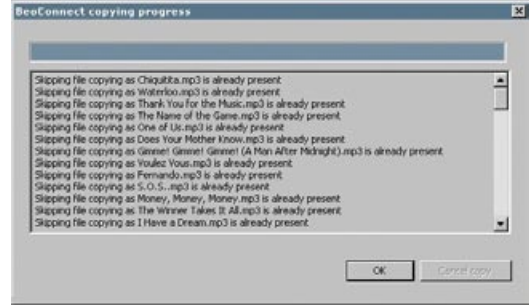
BeoConnect copying progress

Skipping file copying as Chiquitita.mp3 is already present
Skipping file copying as Waterloo.mp3 is already present
Skipping file copying as Thank You for the Music.mp3 is already present
Skipping file copying as The Name of the Game.mp3 is already present
Skipping file copying as One of Us.mp3 is already present
Skipping file copying as Does Your Mother Know.mp3 is already present
Skipping file copying as Gimme! Gimme! Gimme! (A Man After Midnight).mp3 is already present
Skipping file copying as Voulez Vous.mp3 is already present
Skipping file copying as Fernando.mp3 is already present
Skipping file copying as S.O.S..mp3 is already present
Skipping file copying as Money, Money, Money.mp3 is already present
Skipping file copying as The Winner Takes It All.mp3 is already present
Skipping file copying as I Have a Dream.mp3 is already present

OK
Cancel copy